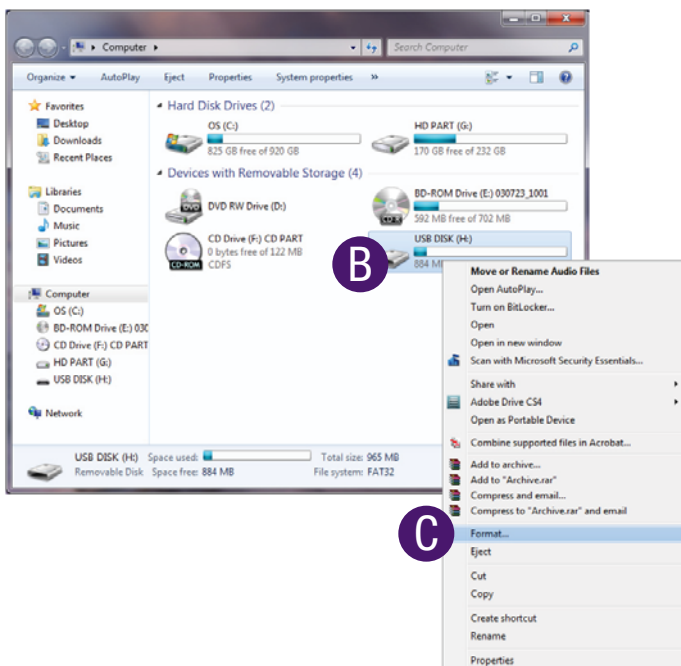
Computer ▸

Search Computer

Organize ▾ AutoPlay Eject Properties System properties »

Favorites
Desktop
Downloads
Recent Places

Libraries
Documents
Music
Pictures
Videos

Computer
OS (C:)
BD-ROM Drive (E:) 030
CD Drive (F:) CD PART
HD PART (G:)
USB DISK (H:)

Network

Hard Disk Drives (2)

OS (C:)
825 GB free of 920 GB

HD PART (G:)
170 GB free of 232 GB

Devices with Removable Storage (4)

DVD RW Drive (D:)

BD-ROM Drive (E:) 030723_1001
592 MB free of 702 MB

CD Drive (F:) CD PART
0 bytes free of 122 MB
CDFS

USB DISK (H:)
884 MB

B

USB DISK (H:) Space used:
Removable Disk Space free: 884 MB
Total size: 965 MB
File system: FAT32

Move or Rename Audio Files
Open AutoPlay...
Turn on BitLocker...
Open
Open in new window
Scan with Microsoft Security Essentials...
Share with
Adobe Drive CS4
Open as Portable Device
Combine supported files in Acrobat...
Add to archive...
Add to "Archive.rar"
Compress and email...
Compress to "Archive.rar" and email
Format...
Eject
Cut
Copy
Create shortcut
Rename
Properties

C